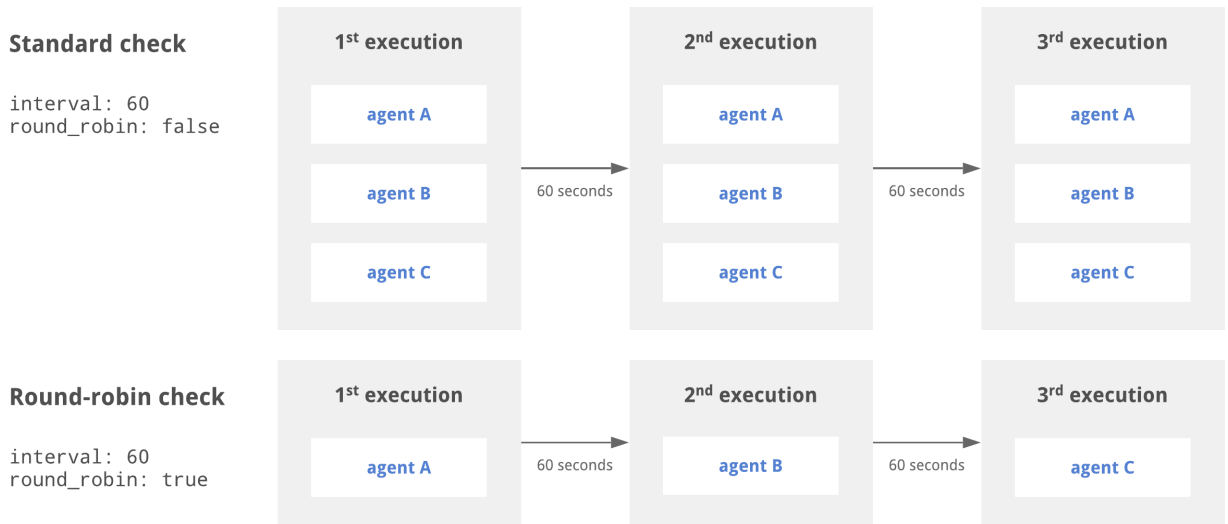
**Standard check**

interval: 60
round_robin: false

1st execution

agent A

agent B

agent C

60 seconds

2nd execution

agent A

agent B

agent C

60 seconds

3rd execution

agent A

agent B

agent C

**Round-robin check**

interval: 60
round_robin: true

1st execution

agent A

60 seconds

2nd execution

agent B

60 seconds

3rd execution

agent C